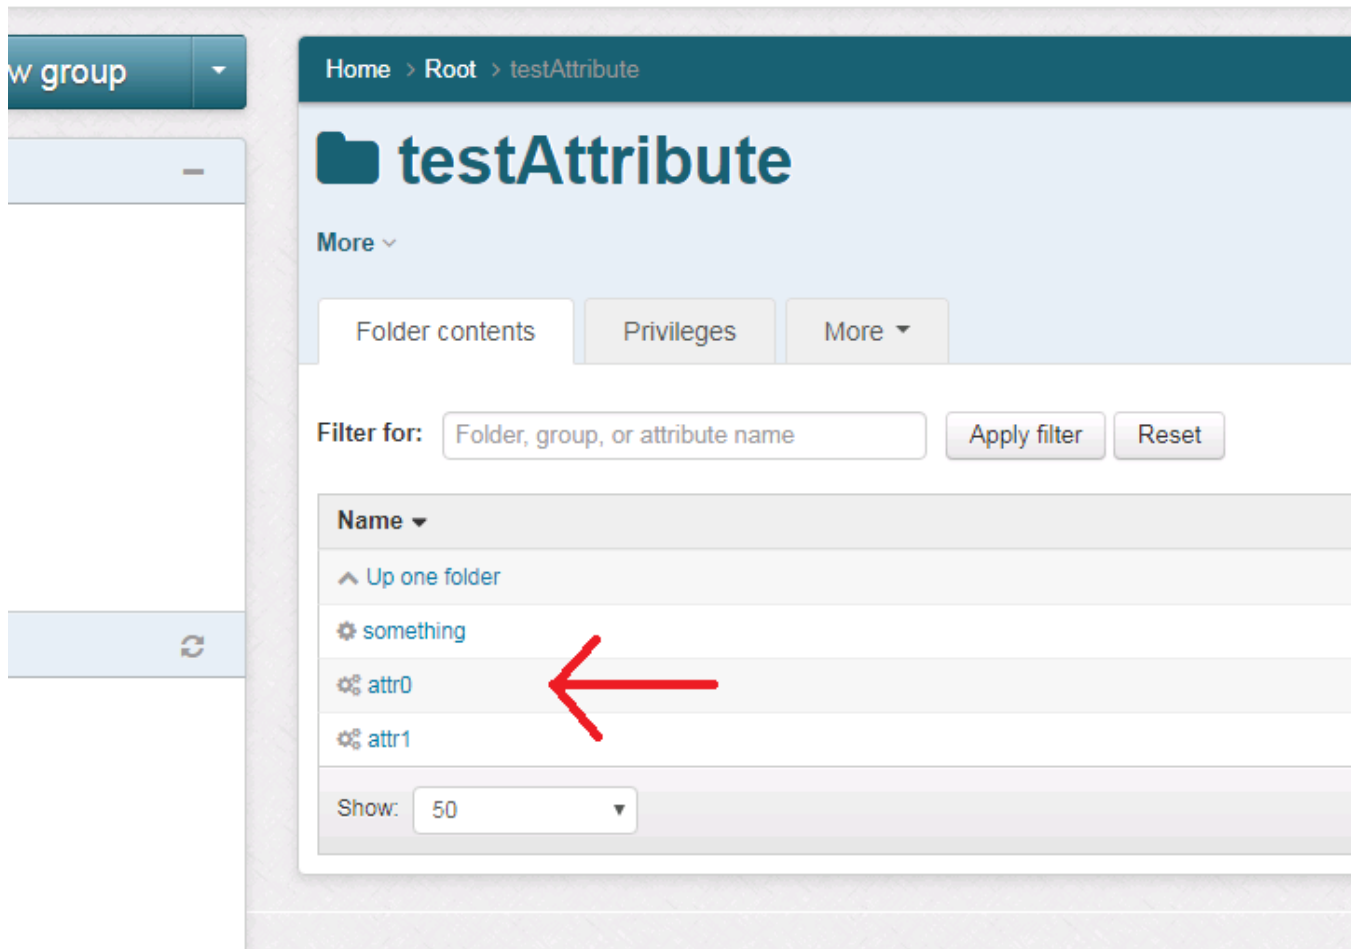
w group

Home > Root > testAttribute

testAttribute

More

Folder contents

Privileges

More

Filter for: Folder, group, or attribute name

Apply filter

Reset

| Name |
|---|
| Up one folder |
| something |
| attr0 |
| attr1 |

Show: 50